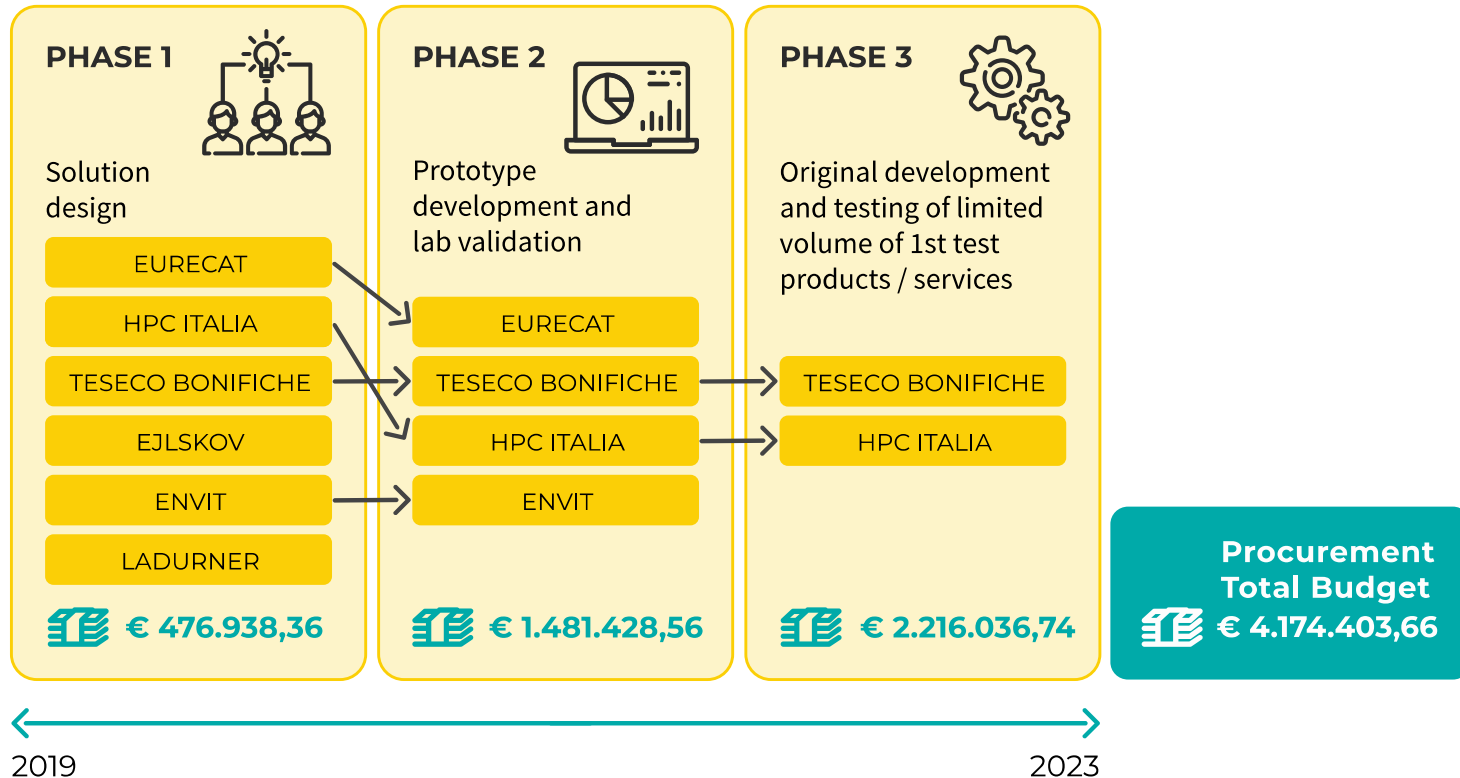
PHASE 1

Solution design

EURECAT

HPC ITALIA

TESECO BONIFICHE

EJLSKOV

ENVIT

LADURNER

€ 476.938,36

PHASE 2

Prototype development and lab validation

EURECAT

TESECO BONIFICHE

HPC ITALIA

ENVIT

€ 1.481.428,56

PHASE 3

Original development and testing of limited volume of 1st test products / services

TESECO BONIFICHE

HPC ITALIA

€ 2.216.036,74

Procurement Total Budget

€ 4.174.403,66

2019

2023